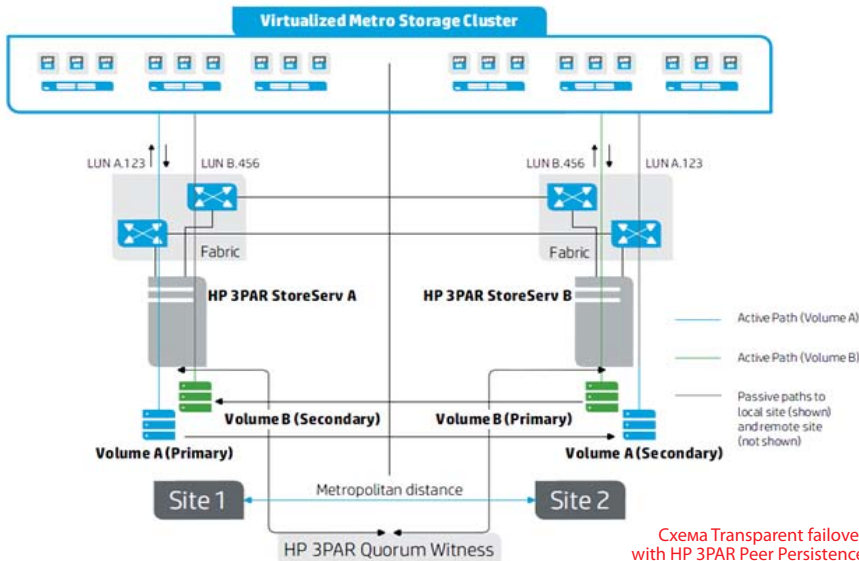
Virtualized Metro Storage Cluster

LUN A.123

LUN B.456

LUN B.456

LUN A.123

Fabric

Fabric

HP 3PAR StoreServ A

HP 3PAR StoreServ B

Active Path (Volume A)

Active Path (Volume B)

Passive paths to local site (shown) and remote site (not shown)

Volume B (Secondary)

Volume B (Primary)

Volume A (Primary)

Volume A (Secondary)

Site 1

Metropolitan distance

Site 2

HP 3PAR Quorum Witness

Схема Transparent failove
with HP 3PAR Peer Persistenc